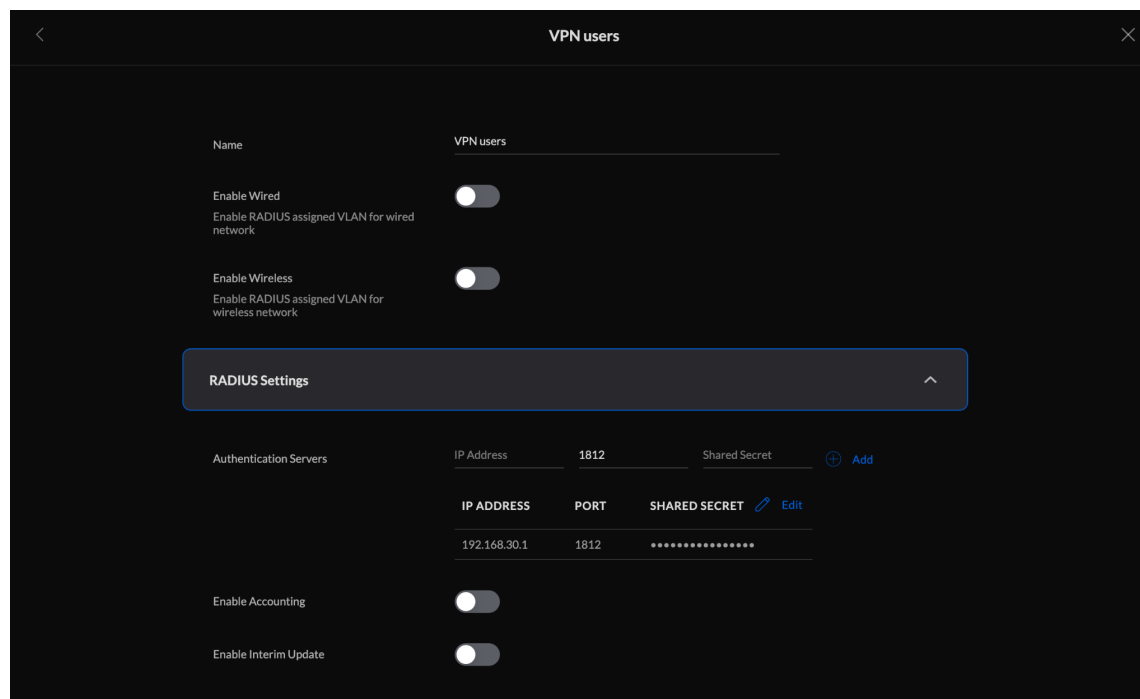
VPN users

Name

VPN users

Enable Wired
Enable RADIUS assigned VLAN for wired network

Enable Wireless
Enable RADIUS assigned VLAN for wireless network

RADIUS Settings

Authentication Servers

IP Address 1812 Shared Secret Add

| IP ADDRESS | PORT | SHARED SECRET Edit |
|---|---|---|
| 192.168.30.1 | 1812 | •••••••••••••••• |

Enable Accounting

Enable Interim Update